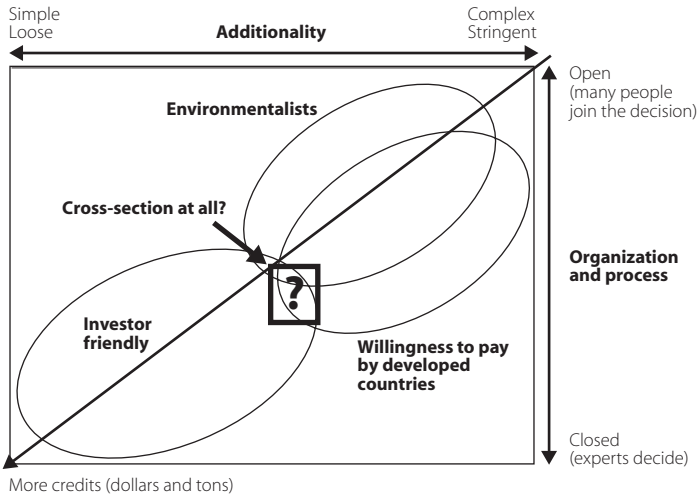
Simple
Loose

Additionality

Complex
Stringent

Open
(many people join the decision)

Environmentalists

Cross-section at all?

?

Organization and process

Investor friendly

Willingness to pay by developed countries

Closed
(experts decide)

More credits (dollars and tons)